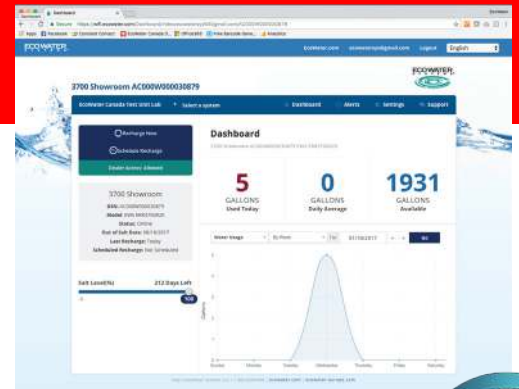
Dashboard

ECOWATER

EcoWater.com

Logout

English

3700 Showroom AC000W000030879

ECOWATER

EcoWater Canada Test Unit Lab

Select a system

Dashboard

Alerts

Settings

Support

Recharge Now

Schedule Recharge

Dealer Access Allowed

3700 Showroom

DSN: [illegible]

Model: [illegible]

Status: Online

Out of Salt Date: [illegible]

Last Recharge: Today

Scheduled Recharge: Not Scheduled

Salt Level(%)

212 Days Left

100

Dashboard

5

GALLONS

Used Today

0

GALLONS

Daily Average

1931

GALLONS

Available

Water Usage

By Hour

For

Go

Gallons